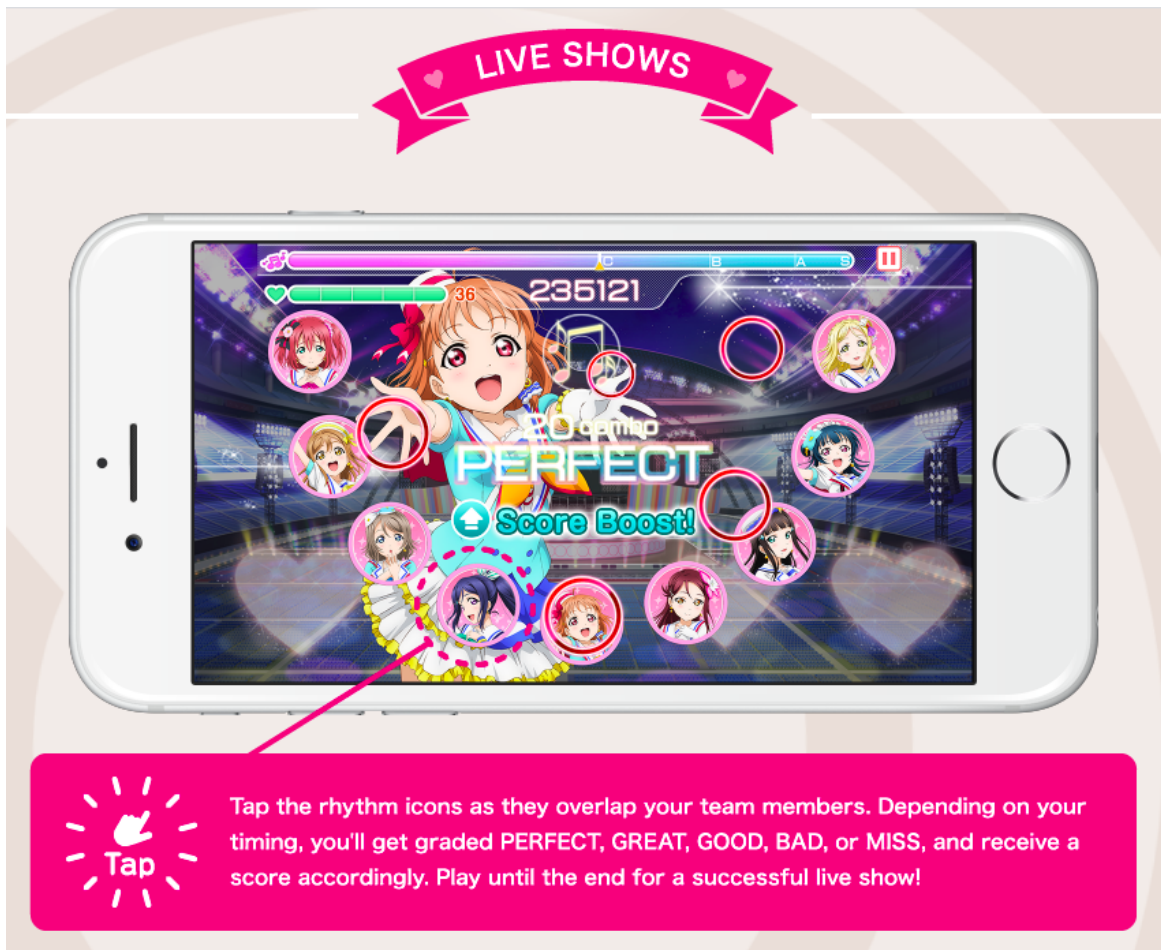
LIVE SHOWS

C B A S

36

235121

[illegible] combo

PERFECT

Score Boost!

Tap

Tap the rhythm icons as they overlap your team members. Depending on your timing, you'll get graded PERFECT, GREAT, GOOD, BAD, or MISS, and receive a score accordingly. Play until the end for a successful live show!